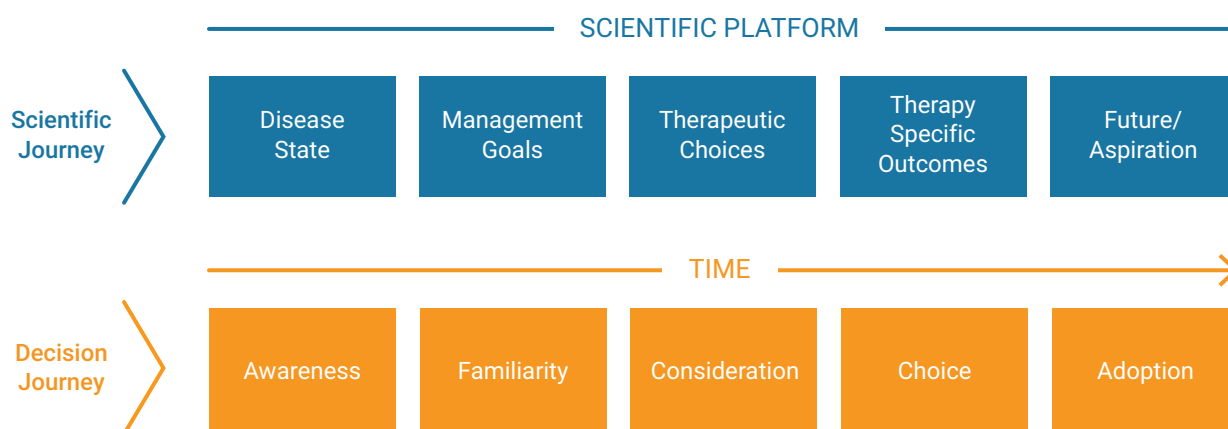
SCIENTIFIC PLATFORM

Scientific Journey

Disease State

Management Goals

Therapeutic Choices

Therapy Specific Outcomes

Future/ Aspiration

TIME

Decision Journey

Awareness

Familiarity

Consideration

Choice

Adoption